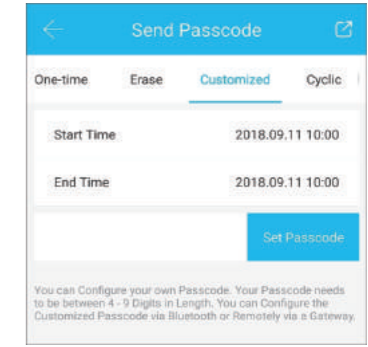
Send Passcode

One-time
Erase
Customized
Cyclic

Start Time 2018.09.11 10:00

End Time 2018.09.11 10:00

Set Passcode

You can Configure your own Passcode. Your Passcode needs to be between 4 - 9 Digits in Length. You can Configure the Customized Passcode via Bluetooth or Remotely via a Gateway.